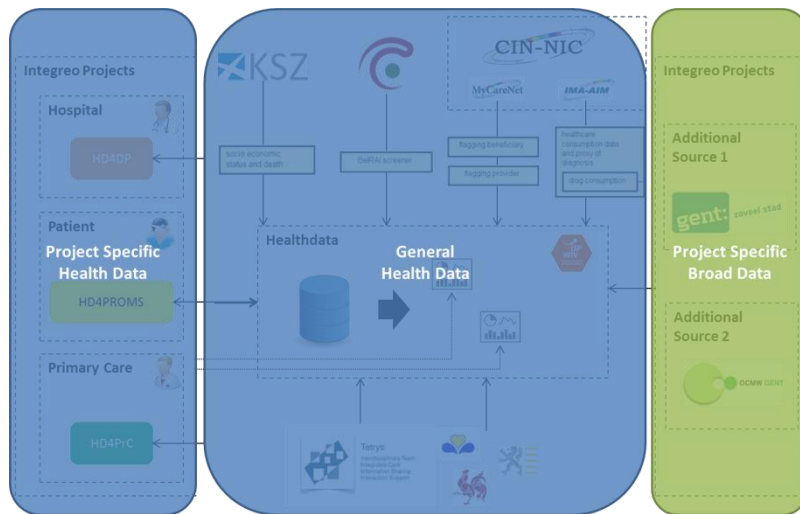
Integreo Projects

Hospital

HD4DP

Patient

Project Specific Health Data

HD4PROMS

Primary Care

HD4PrC

KSZ

CIN-NIC

MyCareNet

IMA-AIM

socio economic status and death

BelRAI screener

flagging beneficiary

flagging provider

healthcare consumption data and proxy of diagnosis

drug consumption

Healthdata

General Health Data

Tetrys

Interdisciplinary Team Integrated Care Information Sharing Interaction Support

Integreo Projects

Additional Source 1

gent: zoveel stad

Project Specific Broad Data

Additional Source 2

OCMW GENT